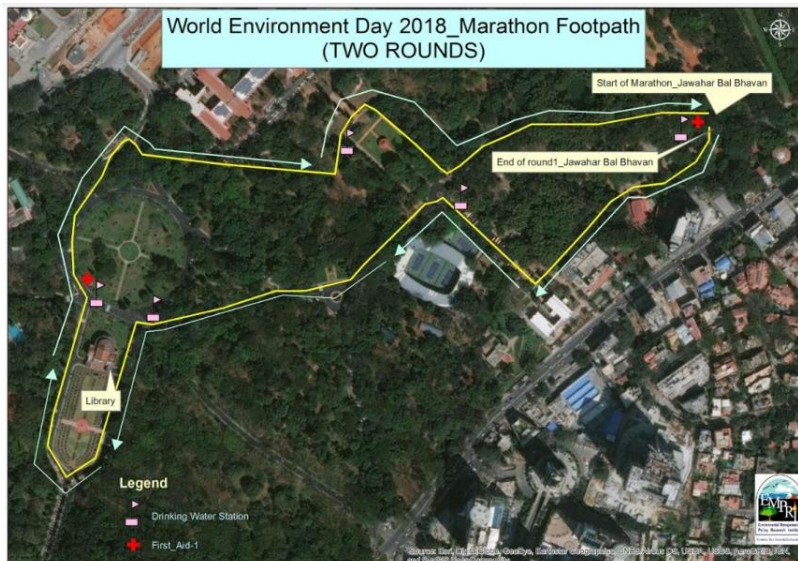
World Environment Day 2018_Marathon Footpath
(TWO ROUNDS)

Start of Marathon_Jawahar Bal Bhavan

End of round1_Jawahar Bal Bhavan

Library

Legend

Drinking Water Station

First_Aid-1

EMPRI

Environmental Management & Policy Research Institute

Source: Esri, DigitalGlobe, GeoEye, Earthstar Geographics, CNES/Airbus DS, USDA, USGS, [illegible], IGN, and the GIS User Community